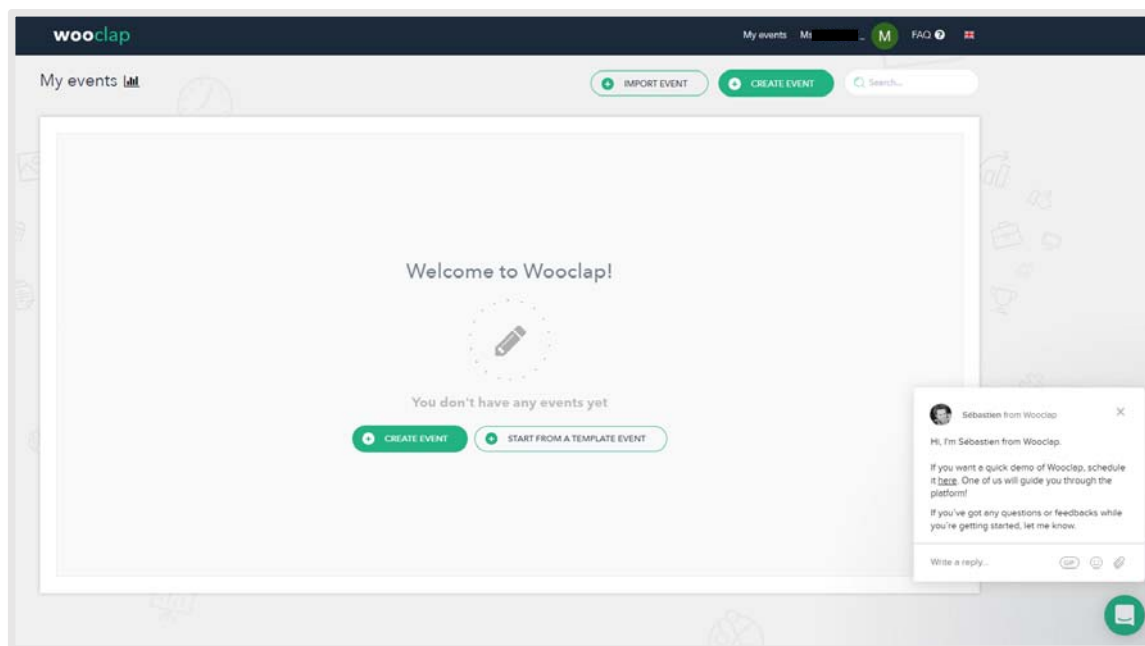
wooclap

My events Ms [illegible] M FAQ

My events

IMPORT EVENT

CREATE EVENT

Search...

Welcome to Wooclap!

You don't have any events yet

CREATE EVENT

START FROM A TEMPLATE EVENT

Sébastien from Wooclap

Hi, I'm Sébastien from Wooclap.

If you want a quick demo of Wooclap, schedule it here. One of us will guide you through the platform!

If you've got any questions or feedbacks while you're getting started, let me know.

Write a reply...

GIF